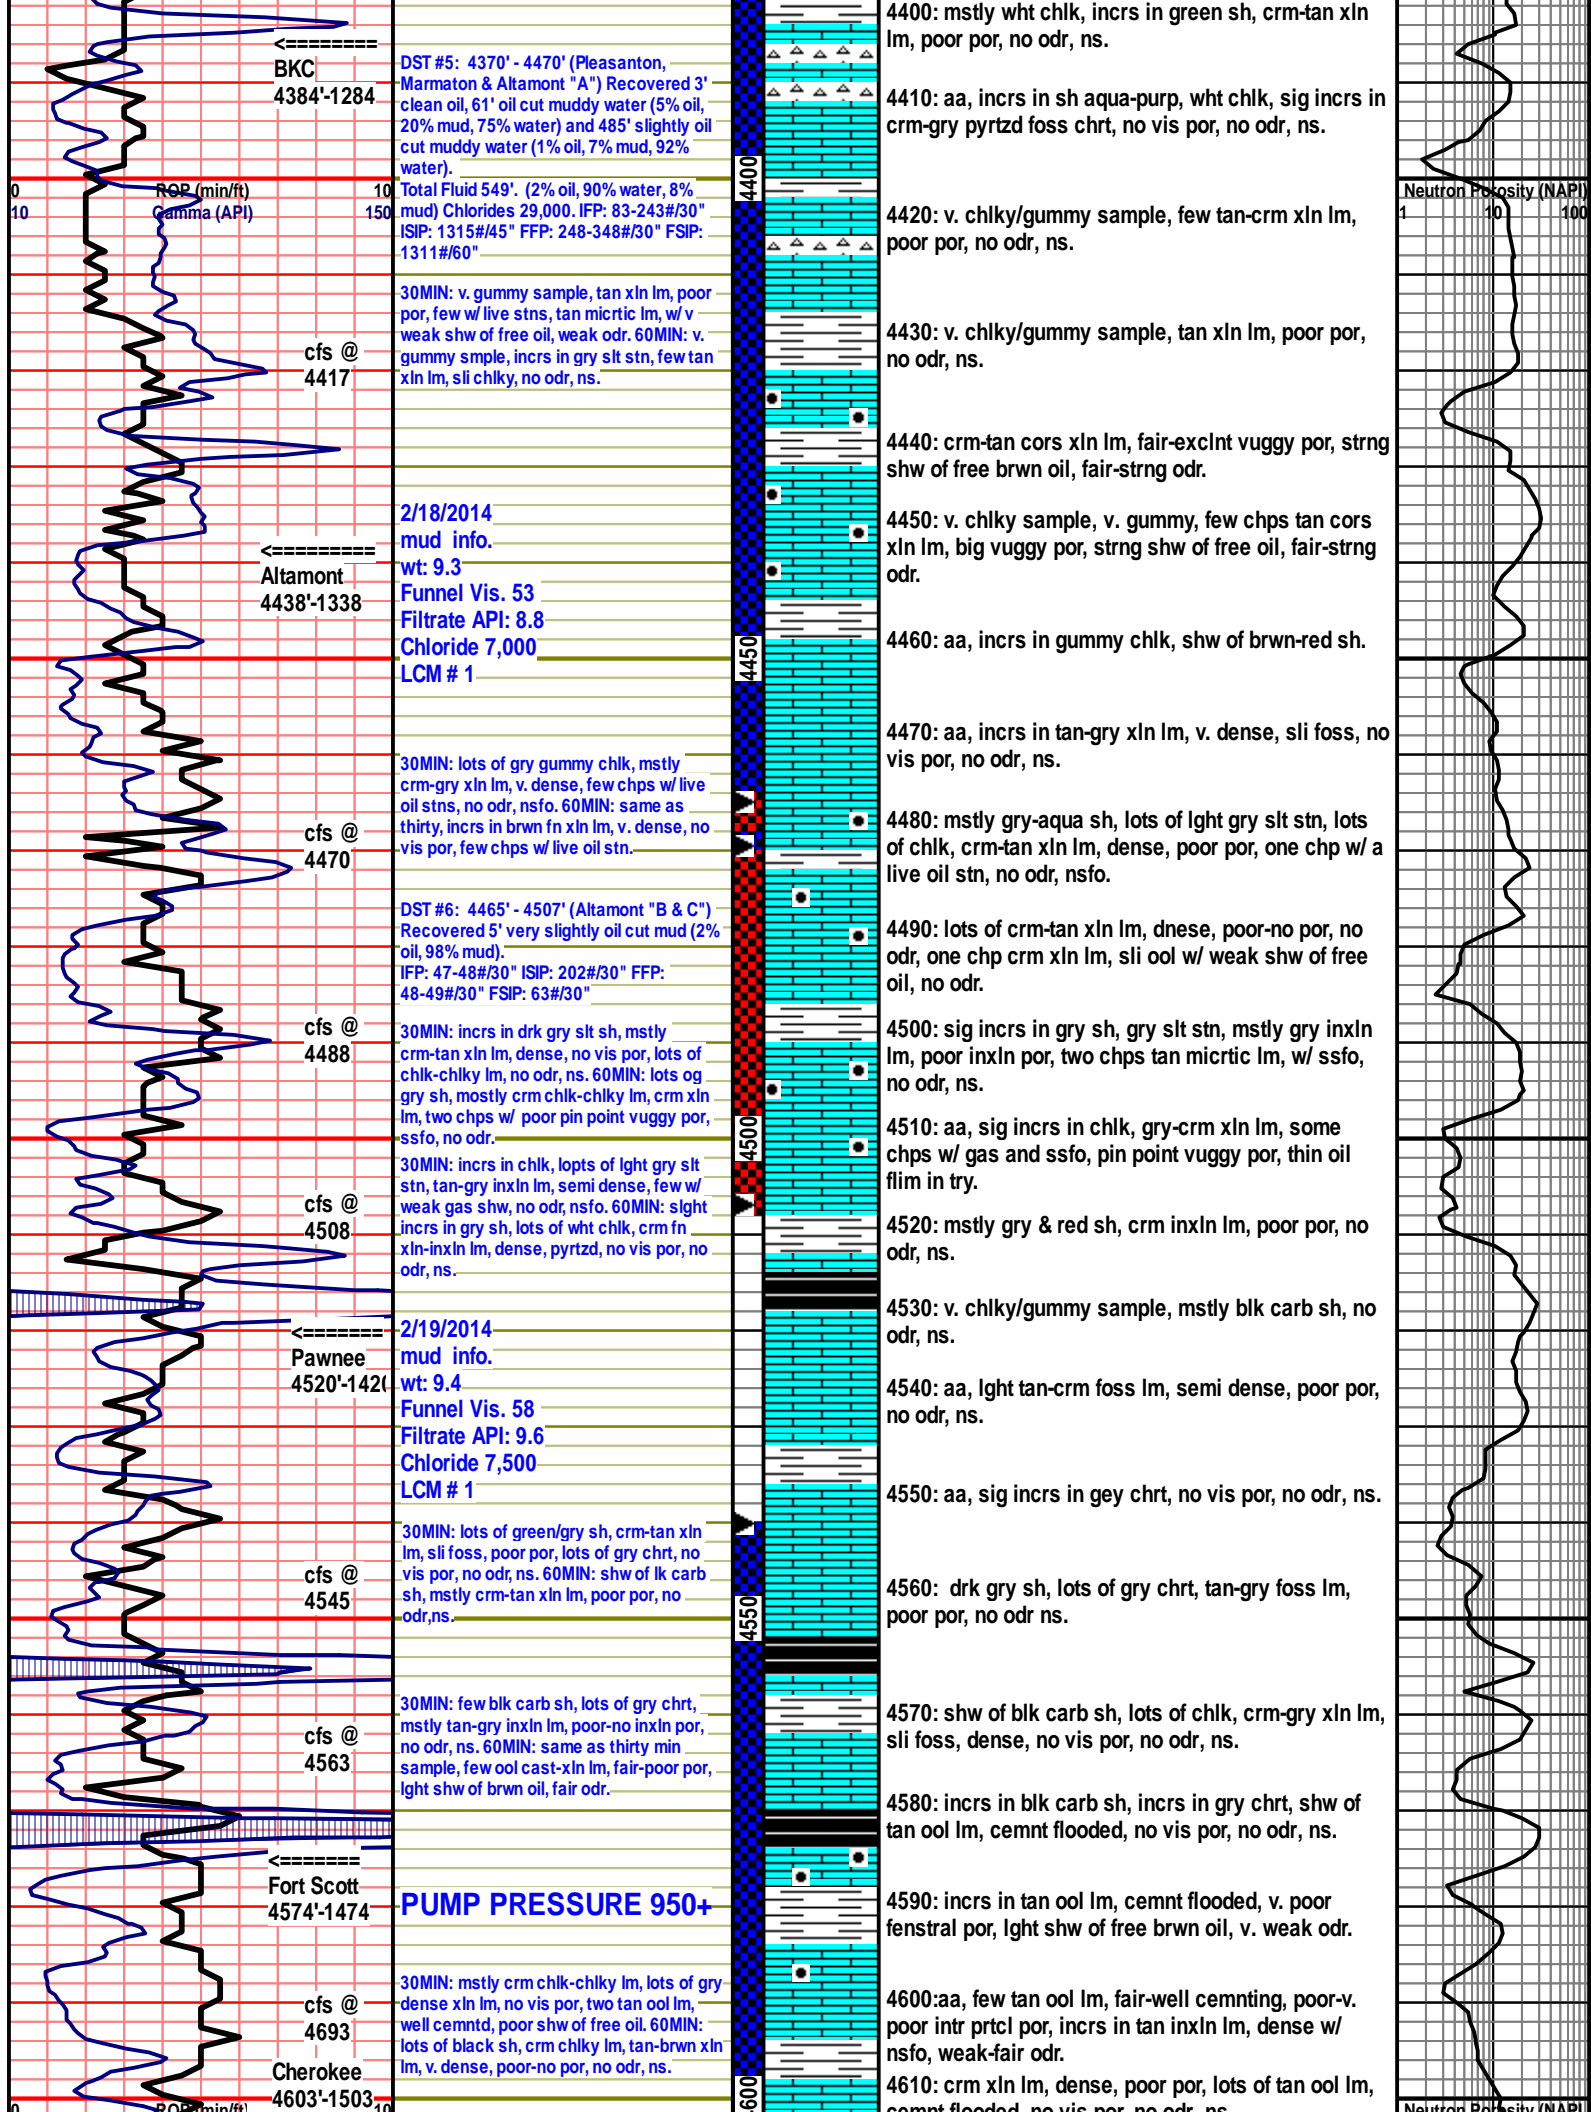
<========
BKC
4384'-1284

0 ROP (min/ft) 10
10 Gamma (API) 150

cfs @
4417

<========
Altamont
4438'-1338

cfs @
4470

cfs @
4488

cfs @
4508

<=======
Pawnee
4520'-142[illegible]

cfs @
4545

cfs @
4563

<=======
Fort Scott
4574'-1474

cfs @
4693

Cherokee
4603'-1503

0 ROP (min/ft) 10

DST #5: 4370' - 4470' (Pleasanton, Marmaton & Altamont "A") Recovered 3' clean oil, 61' oil cut muddy water (5% oil, 20% mud, 75% water) and 485' slightly oil cut muddy water (1% oil, 7% mud, 92% water).
Total Fluid 549'. (2% oil, 90% water, 8% mud) Chlorides 29,000. IFP: 83-243#/30" ISIP: 1315#/45" FFP: 248-348#/30" FSIP: 1311#/60"

30MIN: v. gummy sample, tan xln lm, poor por, few w/ live stns, tan micrtic lm, w/ v weak shw of free oil, weak odr. 60MIN: v. gummy smple, incrs in gry slt stn, few tan xln lm, sli chlky, no odr, ns.

2/18/2014
mud info.
wt: 9.3
Funnel Vis. 53
Filtrate API: 8.8
Chloride 7,000
LCM # 1

30MIN: lots of gry gummy chlk, mstly crm-gry xln lm, v. dense, few chps w/ live oil stns, no odr, nsfo. 60MIN: same as thirty, incrs in brwn fn xln lm, v. dense, no vis por, few chps w/ live oil stn.

DST #6: 4465' - 4507' (Altamont "B & C") Recovered 5' very slightly oil cut mud (2% oil, 98% mud).
IFP: 47-48#/30" ISIP: 202#/30" FFP: 48-49#/30" FSIP: 63#/30"

30MIN: incrs in drk gry slt sh, mstly crm-tan xln lm, dense, no vis por, lots of chlk-chlky lm, no odr, ns. 60MIN: lots og gry sh, mostly crm chlk-chlky lm, crm xln lm, two chps w/ poor pin point vuggy por, ssfo, no odr.

30MIN: incrs in chlk, lopts of lght gry slt stn, tan-gry inxln lm, semi dense, few w/ weak gas shw, no odr, nsfo. 60MIN: slght incrs in gry sh, lots of wht chlk, crm fn xln-inxln lm, dense, pyrtzd, no vis por, no odr, ns.

2/19/2014
mud info.
wt: 9.4
Funnel Vis. 58
Filtrate API: 9.6
Chloride 7,500
LCM # 1

30MIN: lots of green/gry sh, crm-tan xln lm, sli foss, poor por, lots of gry chrt, no vis por, no odr, ns. 60MIN: shw of lk carb sh, mstly crm-tan xln lm, poor por, no odr,ns.

30MIN: few blk carb sh, lots of gry chrt, mstly tan-gry inxln lm, poor-no inxln por, no odr, ns. 60MIN: same as thirty min sample, few ool cast-xln lm, fair-poor por, lght shw of brwn oil, fair odr.

PUMP PRESSURE 950+

30MIN: mstly crm chlk-chlky lm, lots of gry dense xln lm, no vis por, two tan ool lm, well cemntd, poor shw of free oil. 60MIN: lots of black sh, crm chlky lm, tan-brwn xln lm, v. dense, poor-no por, no odr, ns.

4400
4450
4500
4550
4600

4400: mstly wht chlk, incrs in green sh, crm-tan xln lm, poor por, no odr, ns.

4410: aa, incrs in sh aqua-purp, wht chlk, sig incrs in crm-gry pyrtzd foss chrt, no vis por, no odr, ns.

4420: v. chlky/gummy sample, few tan-crm xln lm, poor por, no odr, ns.

4430: v. chlky/gummy sample, tan xln lm, poor por, no odr, ns.

4440: crm-tan cors xln lm, fair-exclnt vuggy por, strng shw of free brwn oil, fair-strng odr.

4450: v. chlky sample, v. gummy, few chps tan cors xln lm, big vuggy por, strng shw of free oil, fair-strng odr.

4460: aa, incrs in gummy chlk, shw of brwn-red sh.

4470: aa, incrs in tan-gry xln lm, v. dense, sli foss, no vis por, no odr, ns.

4480: mstly gry-aqua sh, lots of lght gry slt stn, lots of chlk, crm-tan xln lm, dense, poor por, one chp w/ a live oil stn, no odr, nsfo.

4490: lots of crm-tan xln lm, dnese, poor-no por, no odr, one chp crm xln lm, sli ool w/ weak shw of free oil, no odr.

4500: sig incrs in gry sh, gry slt stn, mstly gry inxln lm, poor inxln por, two chps tan micrtic lm, w/ ssfo, no odr, ns.

4510: aa, sig incrs in chlk, gry-crm xln lm, some chps w/ gas and ssfo, pin point vuggy por, thin oil flim in try.

4520: mstly gry & red sh, crm inxln lm, poor por, no odr, ns.

4530: v. chlky/gummy sample, mstly blk carb sh, no odr, ns.

4540: aa, lght tan-crm foss lm, semi dense, poor por, no odr, ns.

4550: aa, sig incrs in gey chrt, no vis por, no odr, ns.

4560: drk gry sh, lots of gry chrt, tan-gry foss lm, poor por, no odr ns.

4570: shw of blk carb sh, lots of chlk, crm-gry xln lm, sli foss, dense, no vis por, no odr, ns.

4580: incrs in blk carb sh, incrs in gry chrt, shw of tan ool lm, cemnt flooded, no vis por, no odr, ns.

4590: incrs in tan ool lm, cemnt flooded, v. poor fenstral por, lght shw of free brwn oil, v. weak odr.

4600:aa, few tan ool lm, fair-well cemnting, poor-v. poor intr prtcl por, incrs in tan inxln lm, dense w/ nsfo, weak-fair odr.

4610: crm xln lm, dense, poor por, lots of tan ool lm, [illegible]

Neutron Porosity (NAPI)
1 10 100
Neutron Porosity (NAPI)